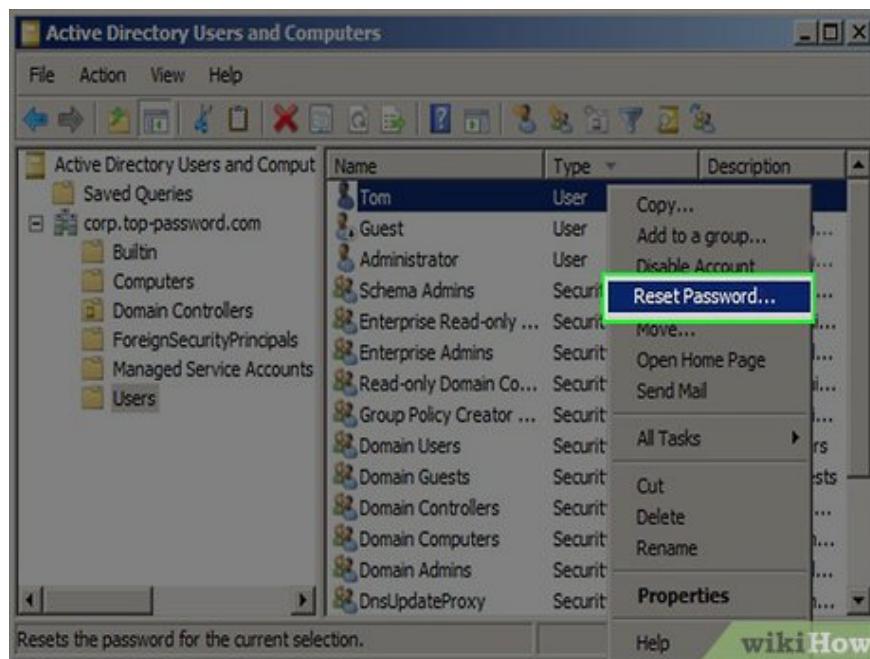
Active Directory Users and Computers

File Action View Help

Active Directory Users and Comput
Saved Queries
corp.top-password.com
Builtin
Computers
Domain Controllers
ForeignSecurityPrincipals
Managed Service Accounts
Users

| Name | Type | Description |
|---|---|---|
| Tom | User | |
| Guest | User | ... |
| Administrator | User | ... |
| Schema Admins | Securit | ... |
| Enterprise Read-only ... | Securit | ... |
| Enterprise Admins | Securit | ... |
| Read-only Domain Co... | Securit | i... |
| Group Policy Creator ... | Securit | ... |
| Domain Users | Securit | rs |
| Domain Guests | Securit | ests |
| Domain Controllers | Securit | ... |
| Domain Computers | Securit | ... |
| Domain Admins | Securit | ... |
| DnsUpdateProxy | Securit | ... |

Copy...
Add to a group...
Disable Account
Reset Password...
Move...
Open Home Page
Send Mail
All Tasks
Cut
Delete
Rename
Properties
Help

Resets the password for the current selection.

wikiHow